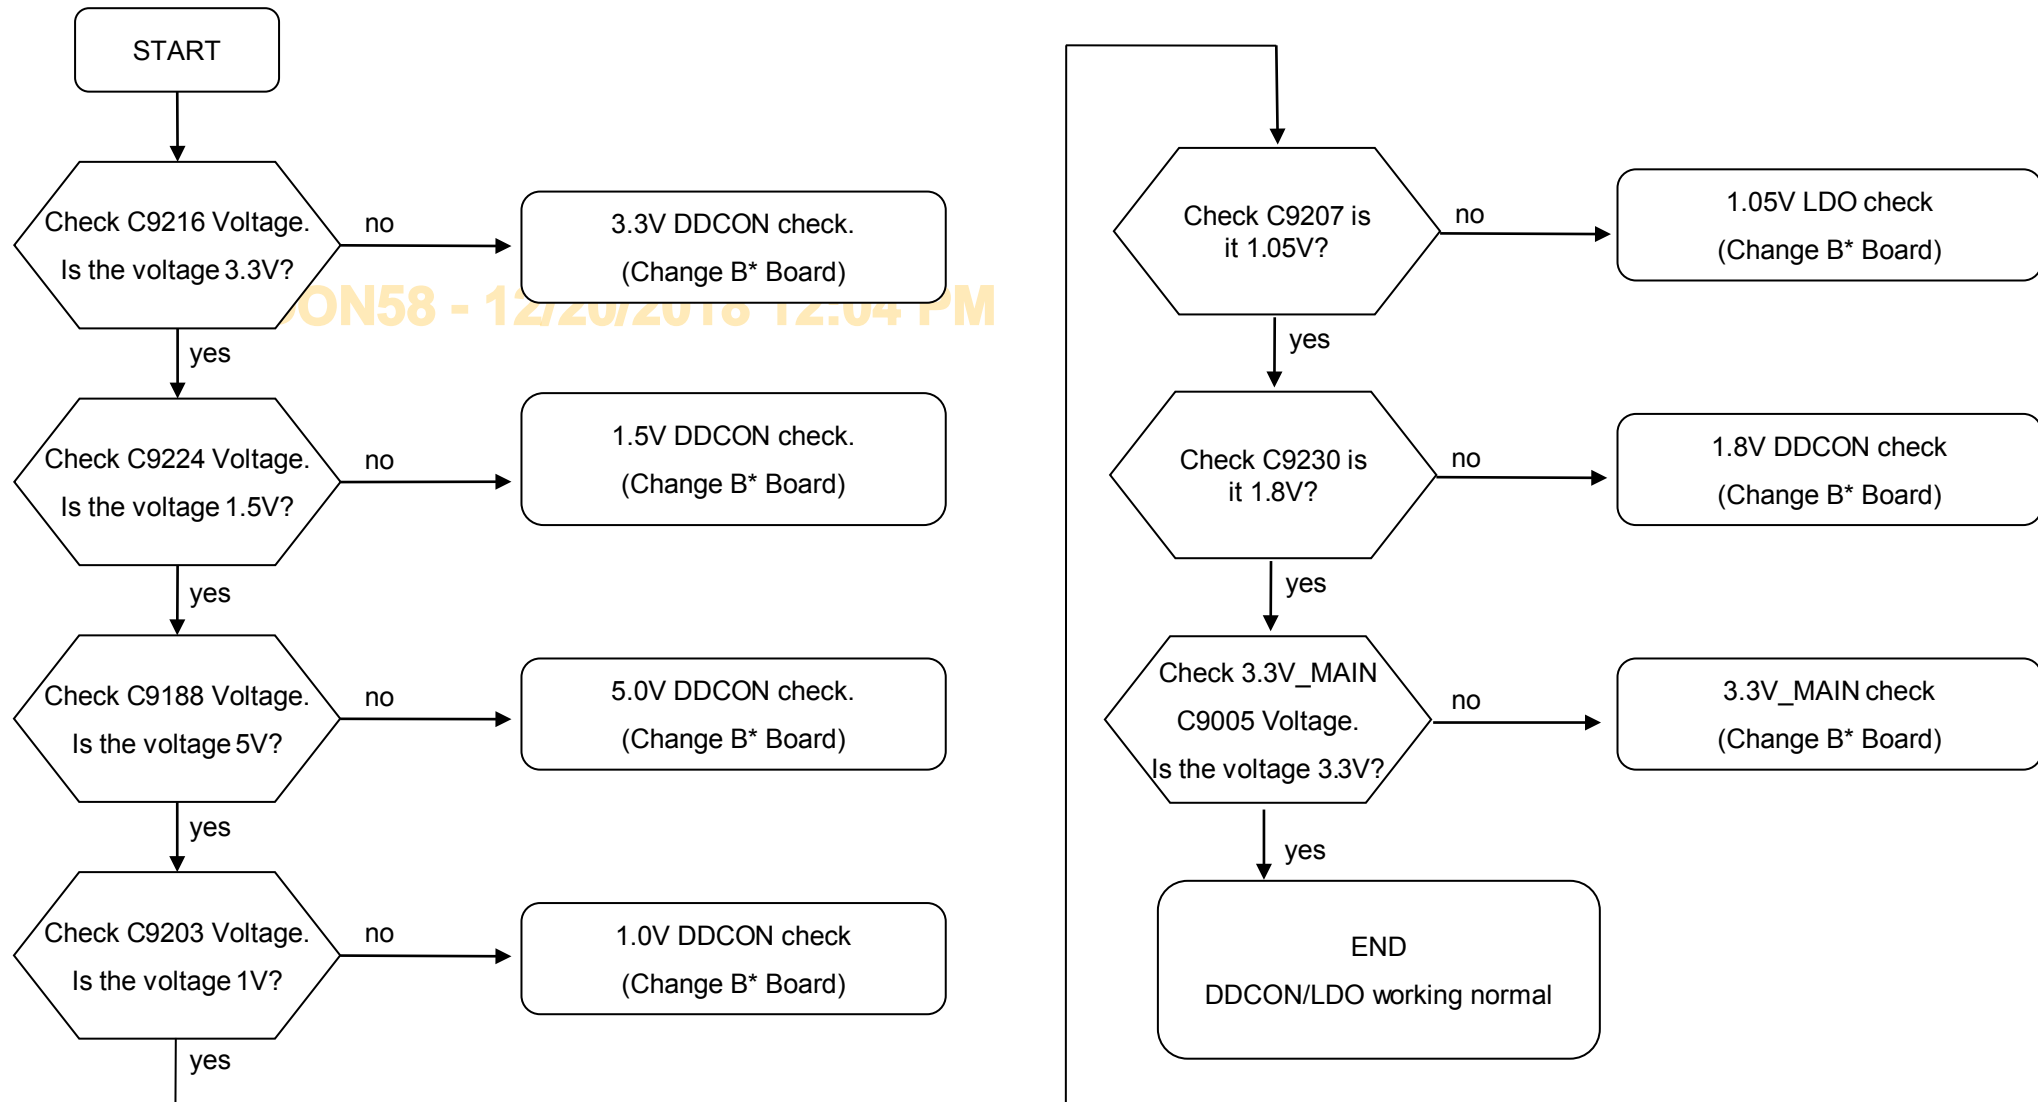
START

Check C9216 Voltage.
Is the voltage 3.3V?

no

3.3V DDCON check.
(Change B* Board)

ON58 - 12/20/2018 12:04 PM

yes

Check C9224 Voltage.
Is the voltage 1.5V?

no

1.5V DDCON check.
(Change B* Board)

yes

Check C9188 Voltage.
Is the voltage 5V?

no

5.0V DDCON check.
(Change B* Board)

yes

Check C9203 Voltage.
Is the voltage 1V?

no

1.0V DDCON check
(Change B* Board)

yes

Check C9207 is it 1.05V?

no

1.05V LDO check
(Change B* Board)

yes

Check C9230 is it 1.8V?

no

1.8V DDCON check
(Change B* Board)

yes

Check 3.3V_MAIN
C9005 Voltage.
Is the voltage 3.3V?

no

3.3V_MAIN check
(Change B* Board)

yes

END
DDCON/LDO working normal